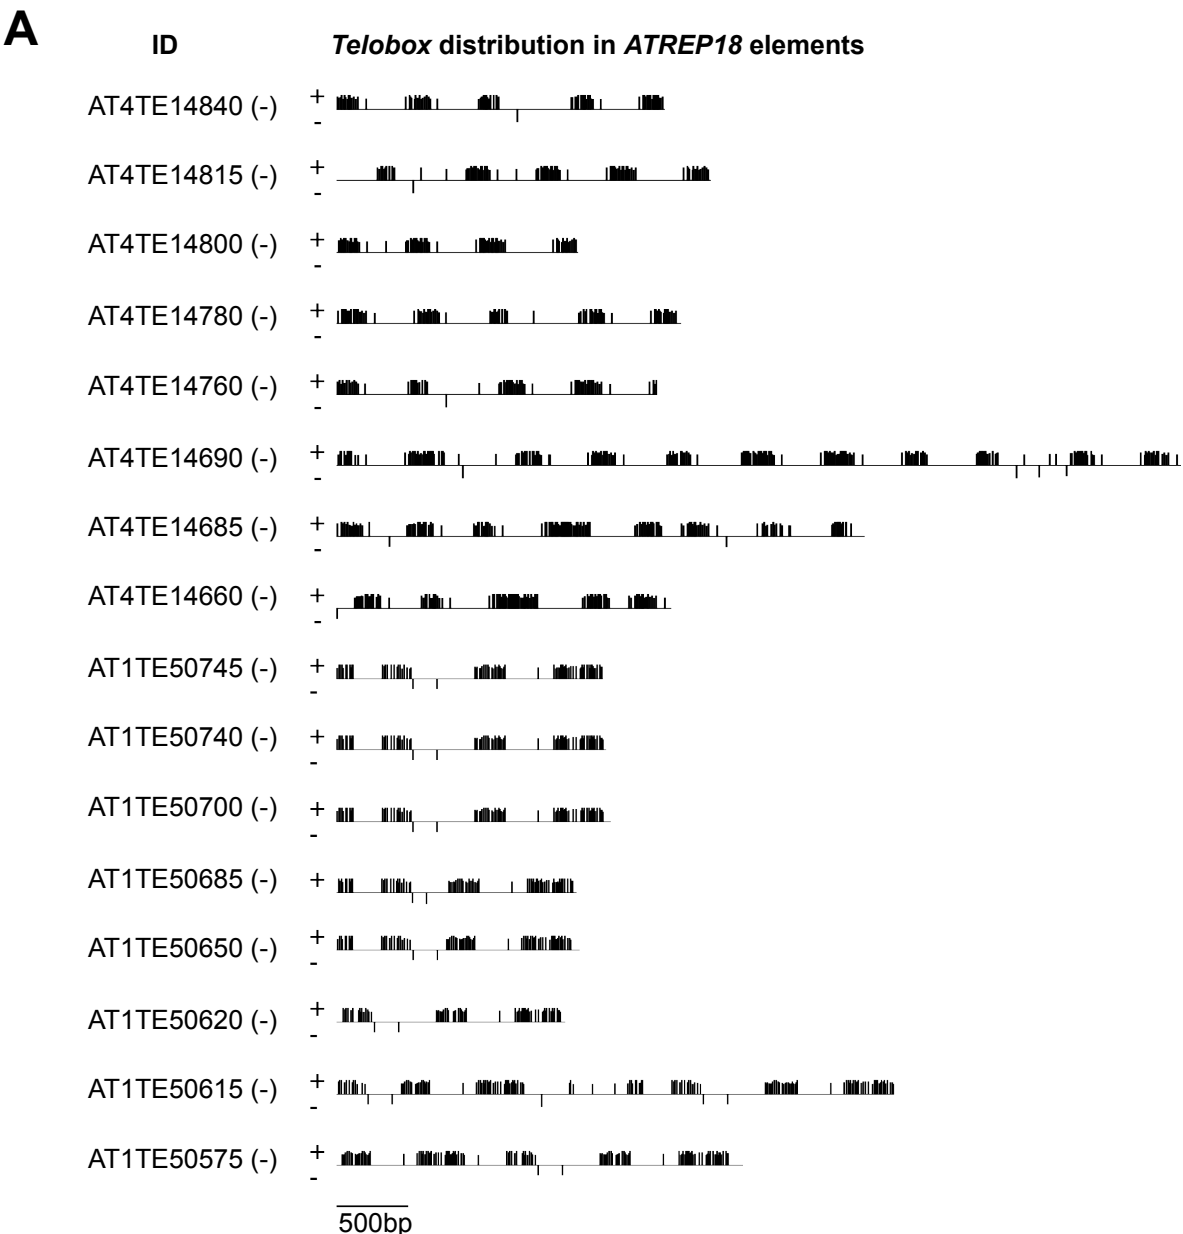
A

ID

Telobox distribution in ATREP18 elements

AT4TE14840 (-) + -

AT4TE14815 (-) + -

AT4TE14800 (-) + -

AT4TE14780 (-) + -

AT4TE14760 (-) + -

AT4TE14690 (-) + -

AT4TE14685 (-) + -

AT4TE14660 (-) + -

AT1TE50745 (-) + -

AT1TE50740 (-) + -

AT1TE50700 (-) + -

AT1TE50685 (-) + -

AT1TE50650 (-) + -

AT1TE50620 (-) + -

AT1TE50615 (-) + -

AT1TE50575 (-) + -

500bp